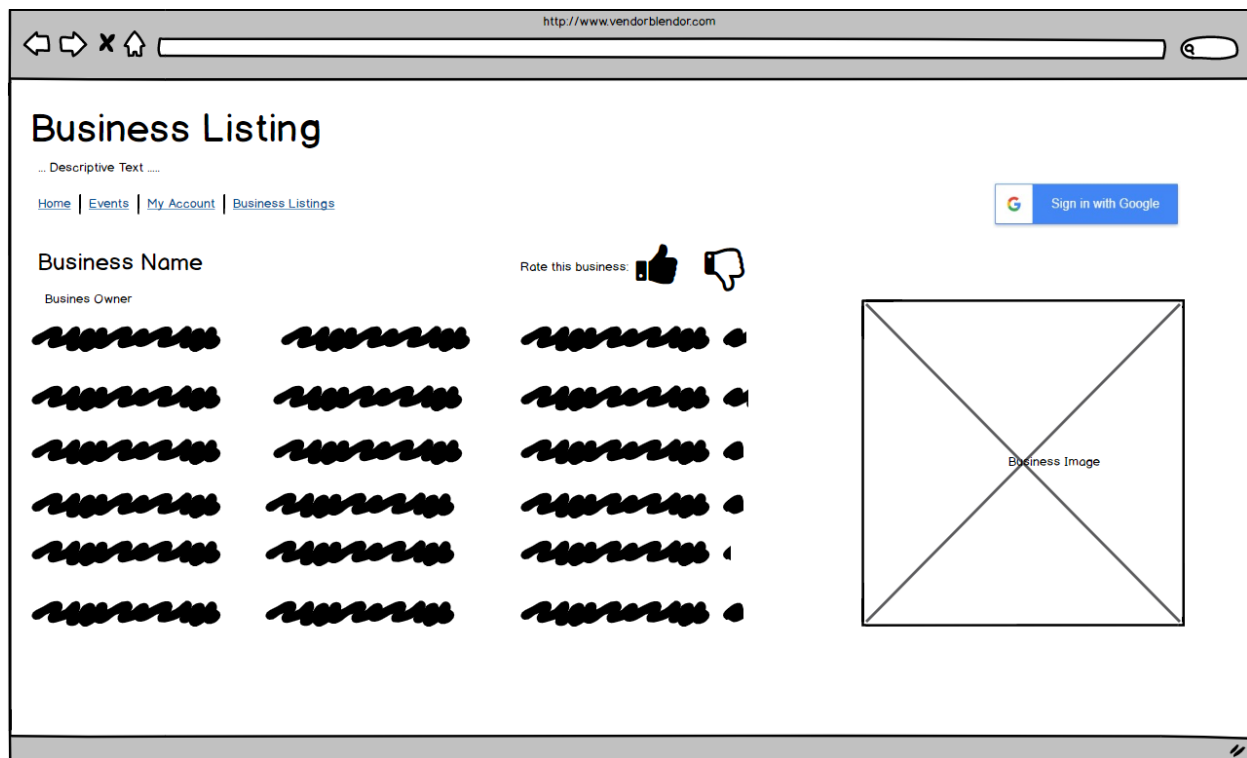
http://www.vendorblendor.com

Business Listing

... Descriptive Text .....

Home | Events | My Account | Business Listings

G Sign in with Google

Business Name

Rate this business:

Busines Owner

Business Image